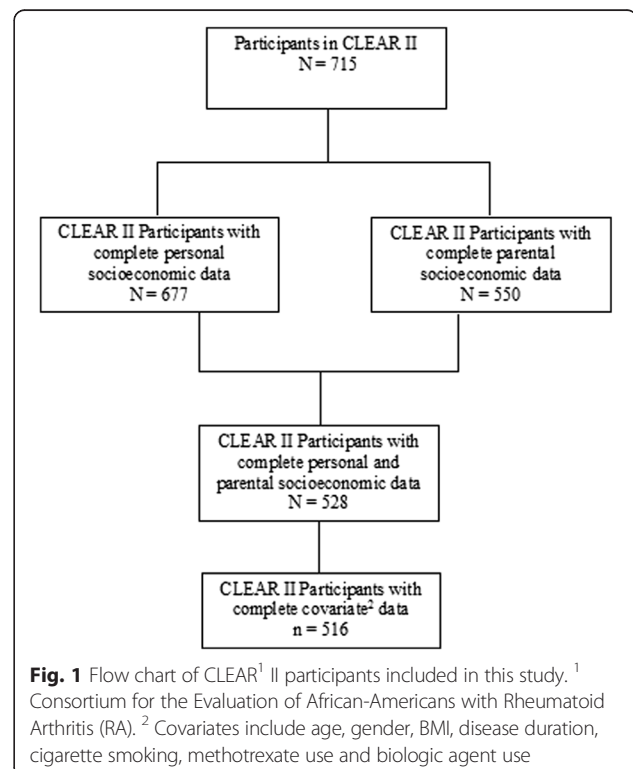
Participants in CLEAR II
N = 715

CLEAR II Participants with complete personal socioeconomic data
N = 677

CLEAR II Participants with complete parental socioeconomic data
N = 550

CLEAR II Participants with complete personal and parental socioeconomic data
N = 528

CLEAR II Participants with complete covariate$^2$ data
n = 516

**Fig. 1** Flow chart of CLEAR$^1$ II participants included in this study. $^1$ Consortium for the Evaluation of African-Americans with Rheumatoid Arthritis (RA). $^2$ Covariates include age, gender, BMI, disease duration, cigarette smoking, methotrexate use and biologic agent use